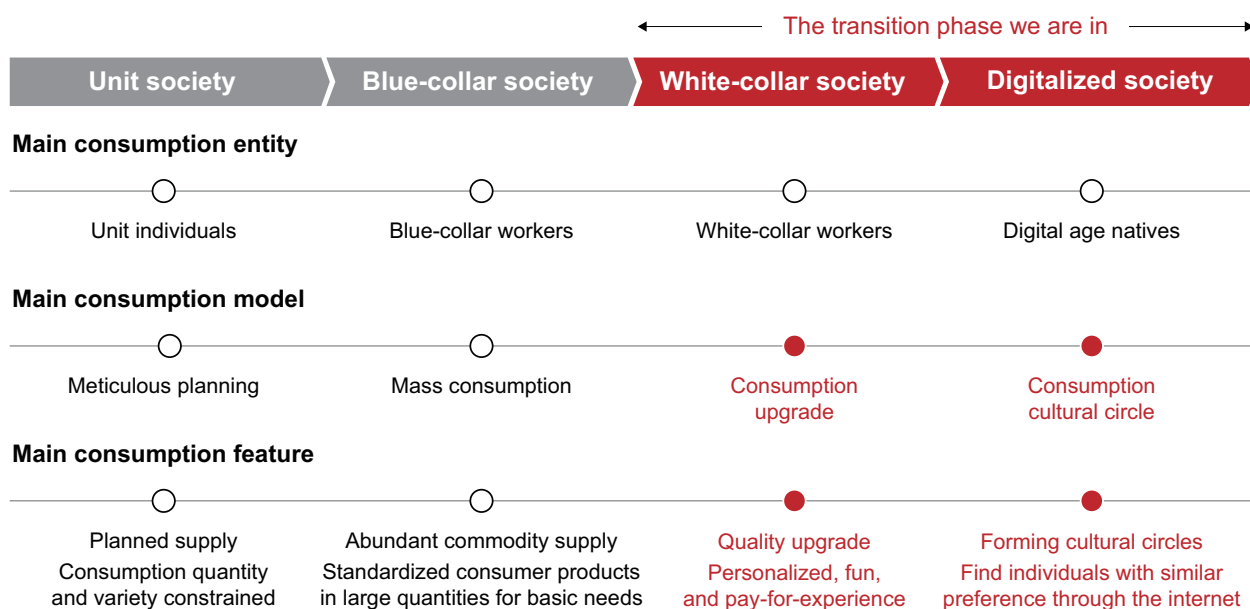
The transition phase we are in

Unit society
Blue-collar society
White-collar society
Digitalized society

Main consumption entity

Unit individuals
Blue-collar workers
White-collar workers
Digital age natives

Main consumption model

Meticulous planning
Mass consumption
Consumption upgrade
Consumption cultural circle

Main consumption feature

Planned supply
Consumption quantity and variety constrained

Abundant commodity supply
Standardized consumer products in large quantities for basic needs

Quality upgrade
Personalized, fun, and pay-for-experience

Forming cultural circles
Find individuals with similar preference through the internet